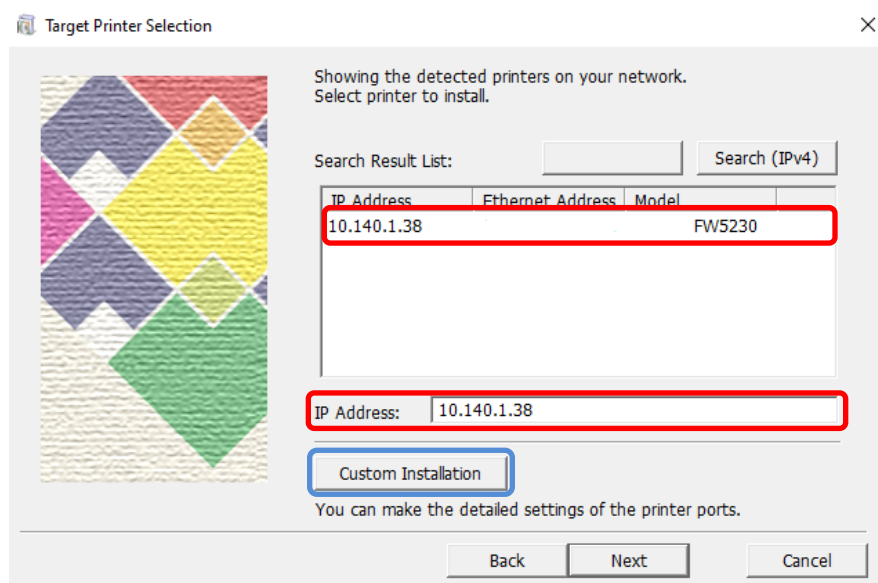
Target Printer Selection

×

Showing the detected printers on your network.
Select printer to install.

Search Result List:

Search (IPv4)

| IP Address | Ethernet Address | Model |
|---|---|---|
| 10.140.1.38 | | FW5230 |

IP Address: 10.140.1.38

Custom Installation

You can make the detailed settings of the printer ports.

Back

Next

Cancel